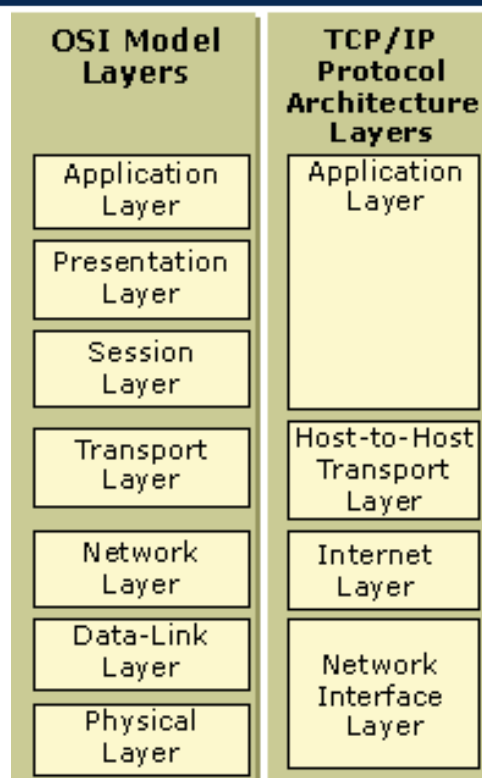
OSI Model Layers

Application Layer

Presentation Layer

Session Layer

Transport Layer

Network Layer

Data-Link Layer

Physical Layer

TCP/IP Protocol Architecture Layers

Application Layer

Host-to-Host Transport Layer

Internet Layer

Network Interface Layer